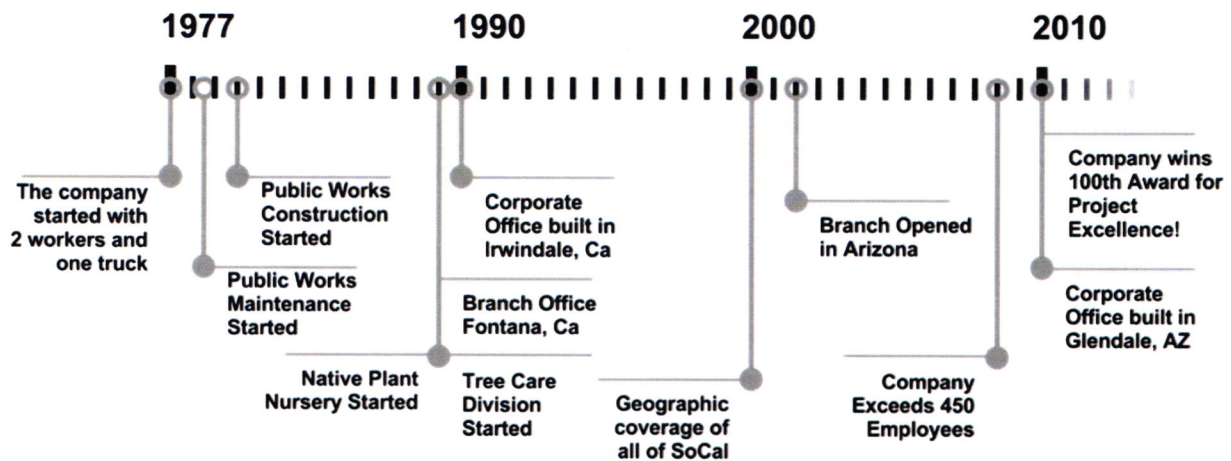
1977

1990

2000

2010

The company started with 2 workers and one truck

Public Works Maintenance Started

Public Works Construction Started

Native Plant Nursery Started

Corporate Office built in Irwindale, Ca

Branch Office Fontana, Ca

Tree Care Division Started

Geographic coverage of all of SoCal

Branch Opened in Arizona

Company Exceeds 450 Employees

Company wins 100th Award for Project Excellence!

Corporate Office built in Glendale, AZ